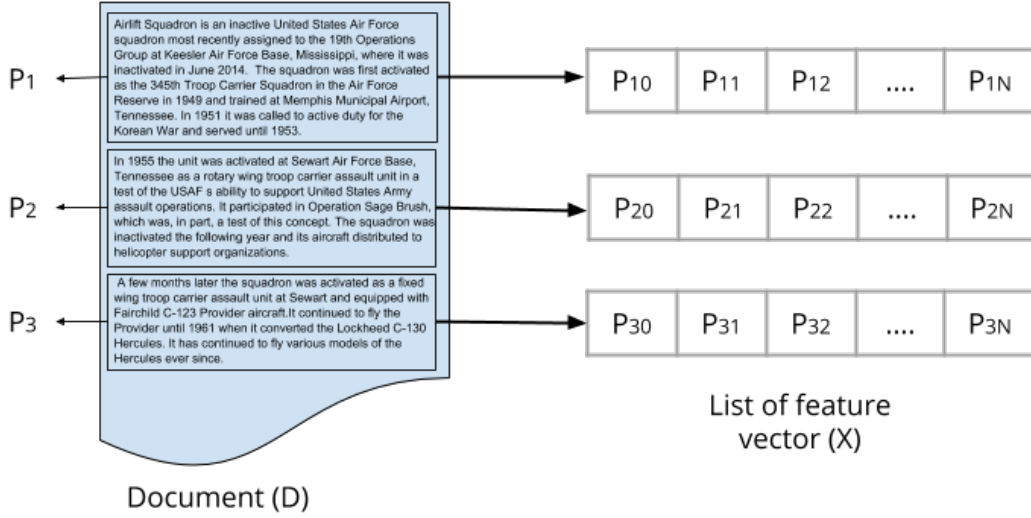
$P_1$

Airlift Squadron is an inactive United States Air Force squadron most recently assigned to the 19th Operations Group at Keesler Air Force Base, Mississippi, where it was inactivated in June 2014. The squadron was first activated as the 345th Troop Carrier Squadron in the Air Force Reserve in 1949 and trained at Memphis Municipal Airport, Tennessee. In 1951 it was called to active duty for the Korean War and served until 1953.

| $P_{10}$ | $P_{11}$ | $P_{12}$ | .... | $P_{1N}$ |
|---|---|---|---|---|

$P_2$

In 1955 the unit was activated at Sewart Air Force Base, Tennessee as a rotary wing troop carrier assault unit in a test of the USAF s ability to support United States Army assault operations. It participated in Operation Sage Brush, which was, in part, a test of this concept. The squadron was inactivated the following year and its aircraft distributed to helicopter support organizations.

| $P_{20}$ | $P_{21}$ | $P_{22}$ | .... | $P_{2N}$ |
|---|---|---|---|---|

$P_3$

A few months later the squadron was activated as a fixed wing troop carrier assault unit at Sewart and equipped with Fairchild C-123 Provider aircraft.It continued to fly the Provider until 1961 when it converted the Lockheed C-130 Hercules. It has continued to fly various models of the Hercules ever since.

| $P_{30}$ | $P_{31}$ | $P_{32}$ | .... | $P_{3N}$ |
|---|---|---|---|---|

List of feature vector (X)

Document (D)